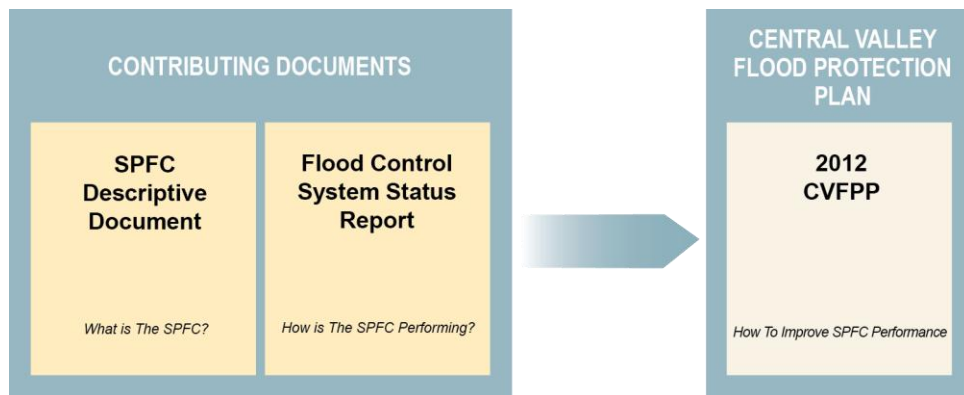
CONTRIBUTING DOCUMENTS

SPFC Descriptive Document

What is The SPFC?

Flood Control System Status Report

How is The SPFC Performing?

CENTRAL VALLEY FLOOD PROTECTION PLAN

2012 CVFPP

How To Improve SPFC Performance